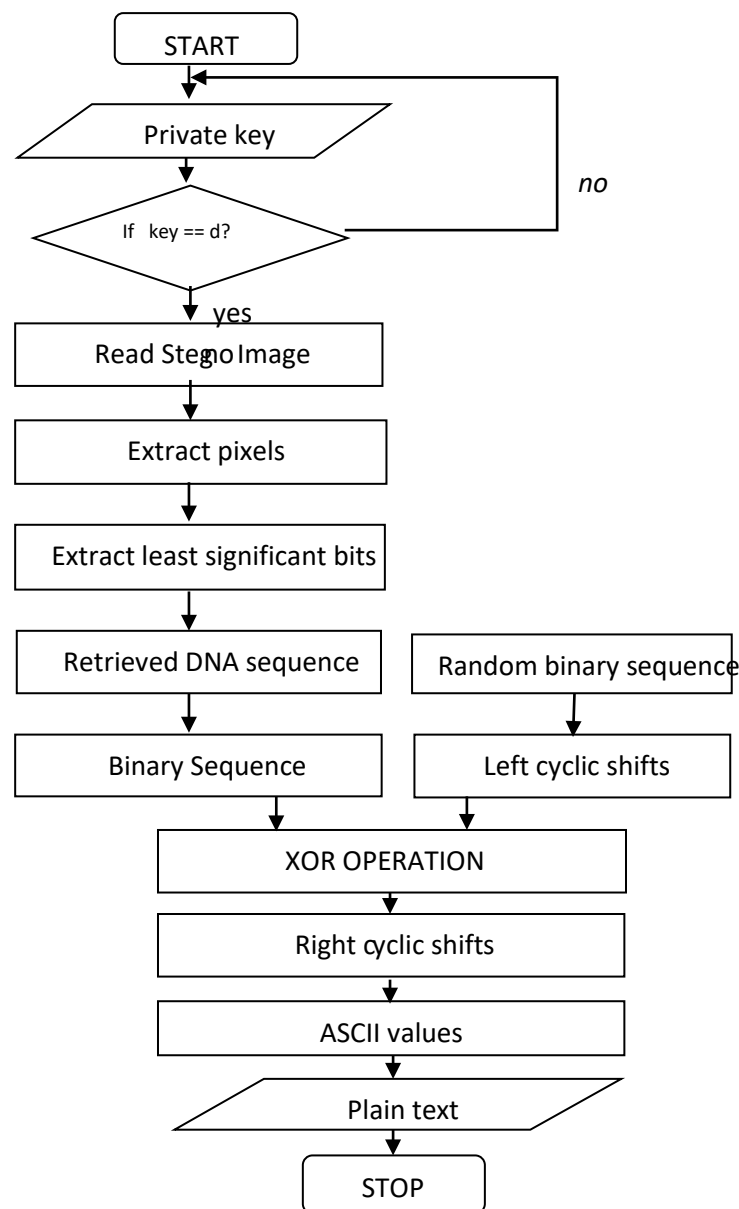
START

Private key

no

If key == d?

yes

Read Stego Image

Extract pixels

Extract least significant bits

Retrieved DNA sequence

Random binary sequence

Binary Sequence

Left cyclic shifts

XOR OPERATION

Right cyclic shifts

ASCII values

Plain text

STOP